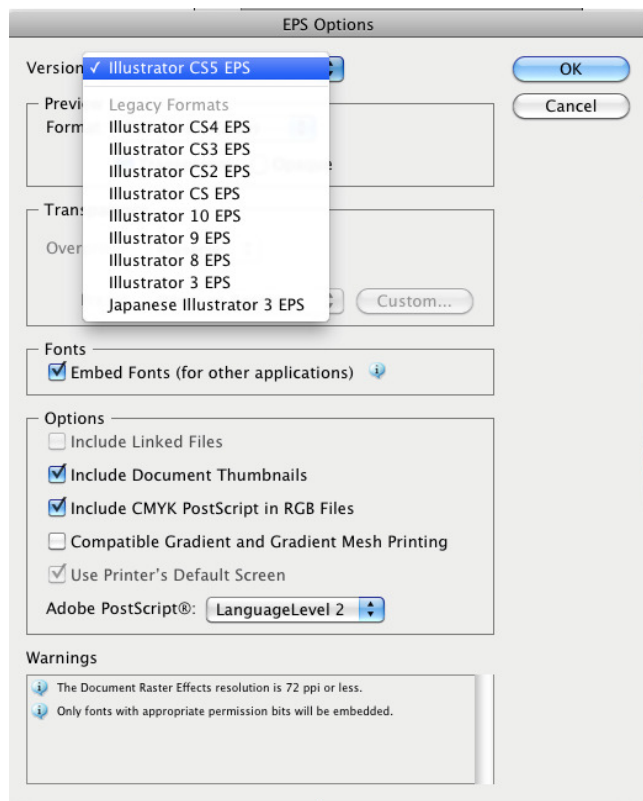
EPS Options

Version ✓ Illustrator CS5 EPS

OK

Cancel

Previ

Form

Legacy Formats
Illustrator CS4 EPS
Illustrator CS3 EPS
Illustrator CS2 EPS
Illustrator CS EPS
Illustrator 10 EPS
Illustrator 9 EPS
Illustrator 8 EPS
Illustrator 3 EPS
Japanese Illustrator 3 EPS

Trans

Over

Custom...

Fonts
Embed Fonts (for other applications)

Options
Include Linked Files
Include Document Thumbnails
Include CMYK PostScript in RGB Files
Compatible Gradient and Gradient Mesh Printing
Use Printer's Default Screen
Adobe PostScript®: LanguageLevel 2

Warnings
The Document Raster Effects resolution is 72 ppi or less.
Only fonts with appropriate permission bits will be embedded.